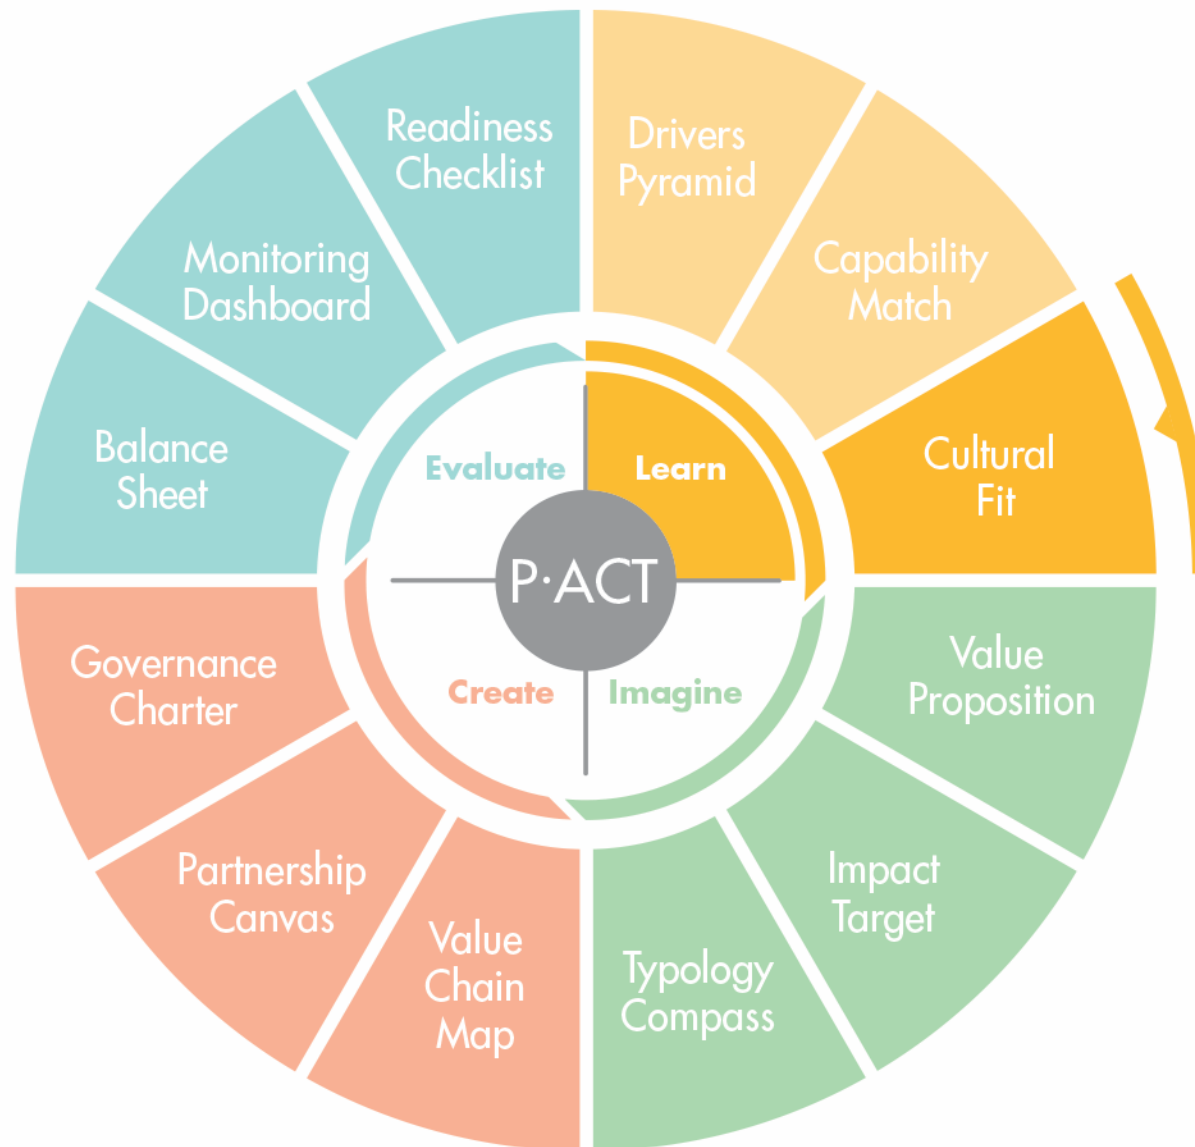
Readiness Checklist

Drivers Pyramid

Capability Match

Cultural Fit

Value Proposition

Impact Target

Typology Compass

Value Chain Map

Partnership Canvas

Governance Charter

Balance Sheet

Monitoring Dashboard

Evaluate

Learn

P·ACT

Create

Imagine